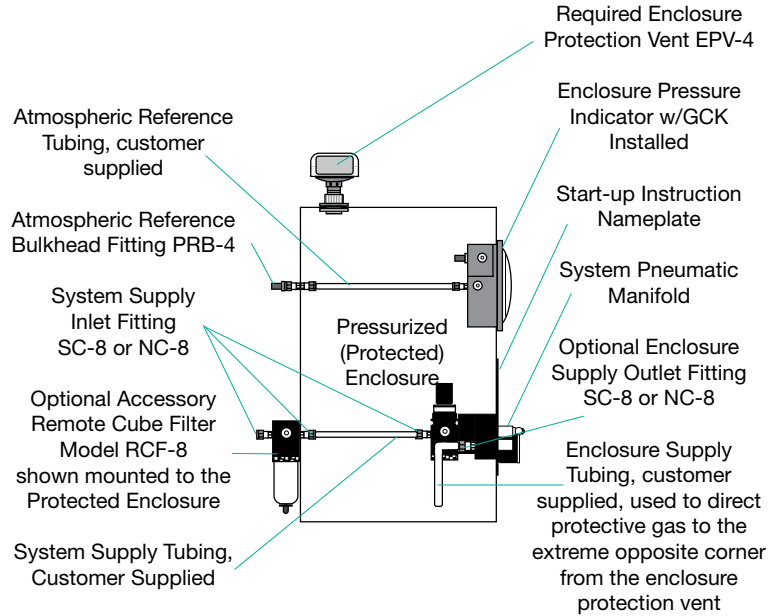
Required Enclosure Protection Vent EPV-4

Atmospheric Reference Tubing, customer supplied

Enclosure Pressure Indicator w/GCK Installed

Start-up Instruction Nameplate

Atmospheric Reference Bulkhead Fitting PRB-4

System Pneumatic Manifold

System Supply Inlet Fitting SC-8 or NC-8

Pressurized (Protected) Enclosure

Optional Enclosure Supply Outlet Fitting SC-8 or NC-8

Optional Accessory Remote Cube Filter Model RCF-8 shown mounted to the Protected Enclosure

Enclosure Supply Tubing, customer supplied, used to direct protective gas to the extreme opposite corner from the enclosure protection vent

System Supply Tubing, Customer Supplied